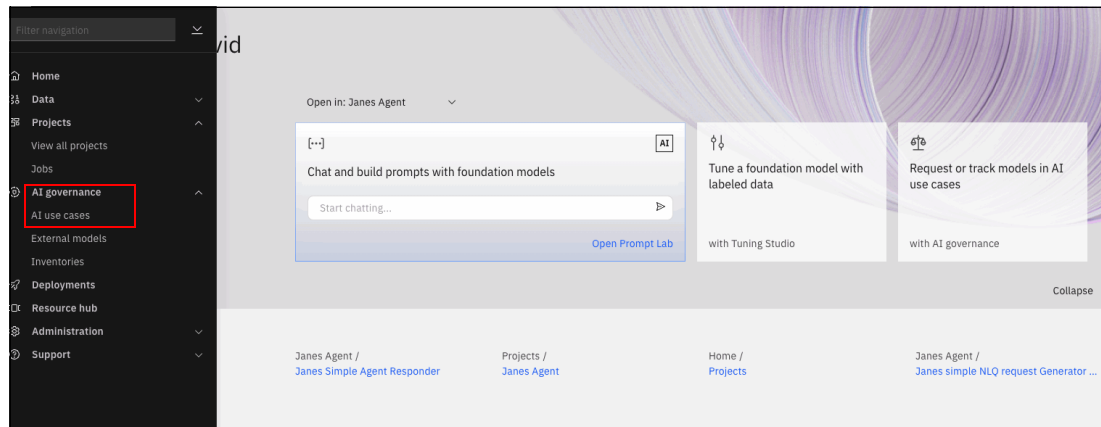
Filter navigation

Home
Data
Projects
View all projects
Jobs
AI governance
AI use cases
External models
Inventories
Deployments
Resource hub
Administration
Support

vid

Open in: Janes Agent

[...]
AI
Chat and build prompts with foundation models
Start chatting...
Open Prompt Lab

Tune a foundation model with labeled data
with Tuning Studio

Request or track models in AI use cases
with AI governance

Collapse

Janes Agent /
Janes Simple Agent Responder

Projects /
Janes Agent

Home /
Projects

Janes Agent /
Janes simple NLQ request Generator ...